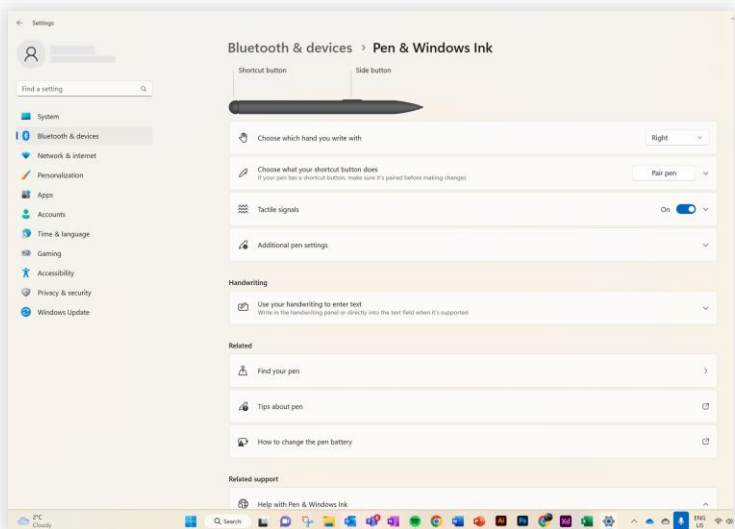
Settings

Find a setting

System
Bluetooth & devices
Network & internet
Personalization
Apps
Accounts
Time & language
Gaming
Accessibility
Privacy & security
Windows Update

Bluetooth & devices > Pen & Windows Ink

Shortcut button
Side button

Choose which hand you write with
Right

Choose what your shortcut button does
If your pen has a shortcut button, make sure it's paired before making changes
Pair pen

Tactile signals
On

Additional pen settings

Handwriting

Use your handwriting to enter text
Write in the handwriting panel or directly into the text field when it's supported

Related

Find your pen

Tips about pen

How to change the pen battery

Related support

Help with Pen & Windows Ink

2°C
Cloudy

Search

ENG
US